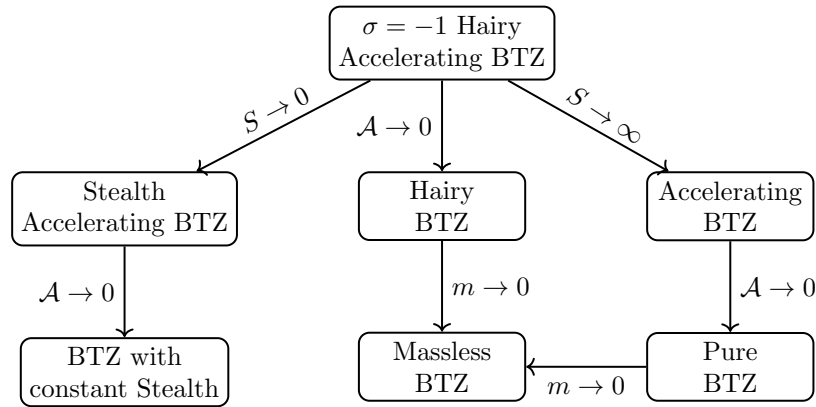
$\sigma = -1$ Hairy Accelerating BTZ

$\mathcal{S} \to 0$

$\mathcal{A} \to 0$

$\mathcal{S} \to \infty$

Stealth Accelerating BTZ

Hairy BTZ

Accelerating BTZ

$\mathcal{A} \to 0$

$m \to 0$

$\mathcal{A} \to 0$

BTZ with constant Stealth

Massless BTZ

$m \to 0$

Pure BTZ